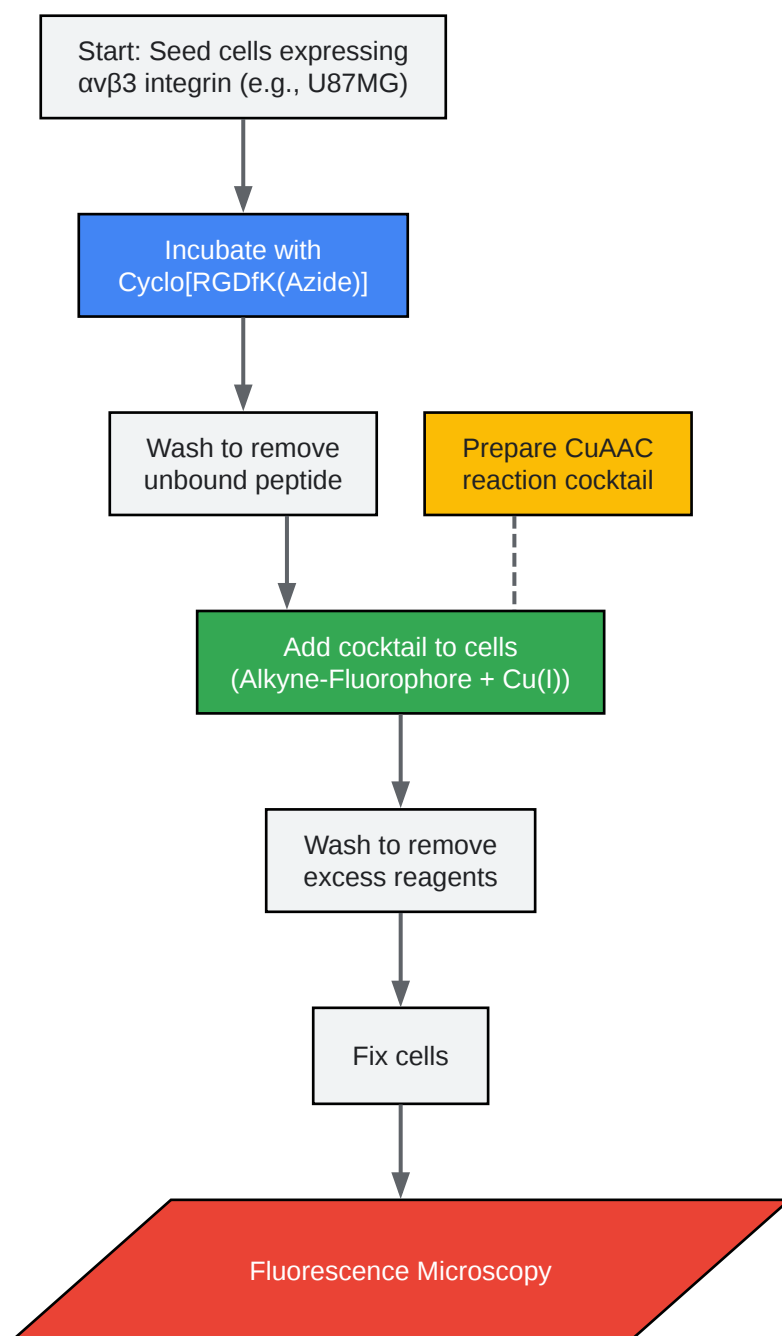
Start: Seed cells expressing αvβ3 integrin (e.g., U87MG)

Incubate with Cyclo[RGDfK(Azide)]

Wash to remove unbound peptide

Prepare CuAAC reaction cocktail

Add cocktail to cells (Alkyne-Fluorophore + Cu(I))

Wash to remove excess reagents

Fix cells

Fluorescence Microscopy